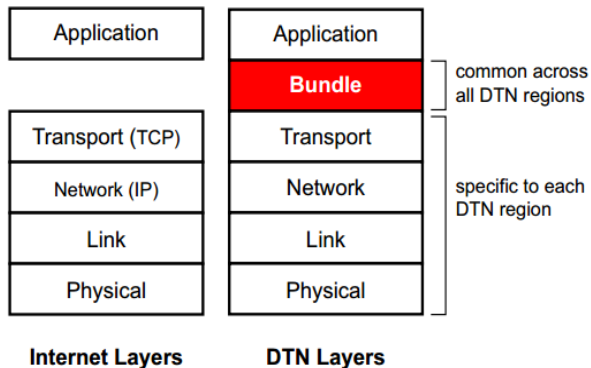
Application

Transport (TCP)

Network (IP)

Link

Physical

Internet Layers

Application

Bundle

Transport

Network

Link

Physical

DTN Layers

common across all DTN regions

specific to each DTN region